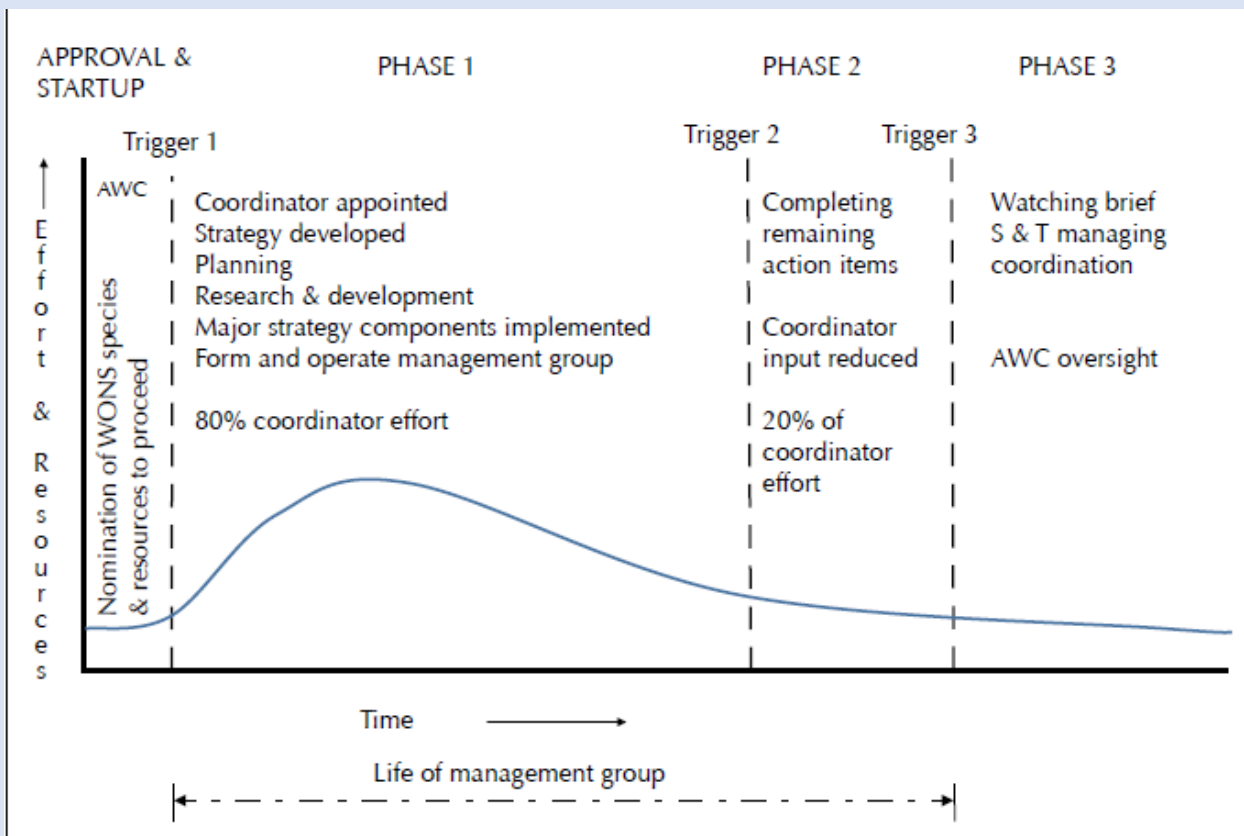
APPROVAL & STARTUP

PHASE 1

PHASE 2

PHASE 3

Trigger 1

Trigger 2

Trigger 3

Effort & Resources

AWC

Nomination of WONS species & resources to proceed

Coordinator appointed
Strategy developed
Planning
Research & development
Major strategy components implemented
Form and operate management group

80% coordinator effort

Completing remaining action items

Coordinator input reduced

20% of coordinator effort

Watching brief
S & T managing coordination

AWC oversight

Time

Life of management group